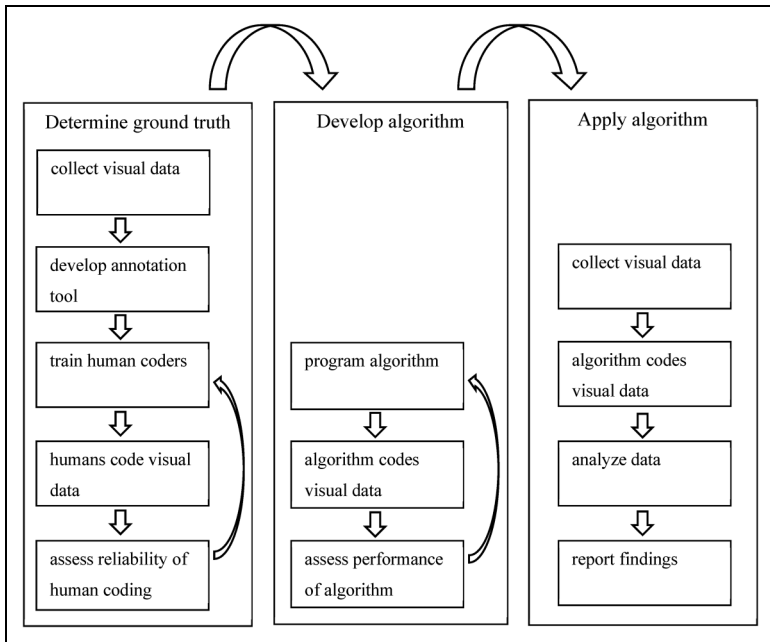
Determine ground truth

collect visual data

develop annotation tool

train human coders

humans code visual data

assess reliability of human coding

Develop algorithm

program algorithm

algorithm codes visual data

assess performance of algorithm

Apply algorithm

collect visual data

algorithm codes visual data

analyze data

report findings